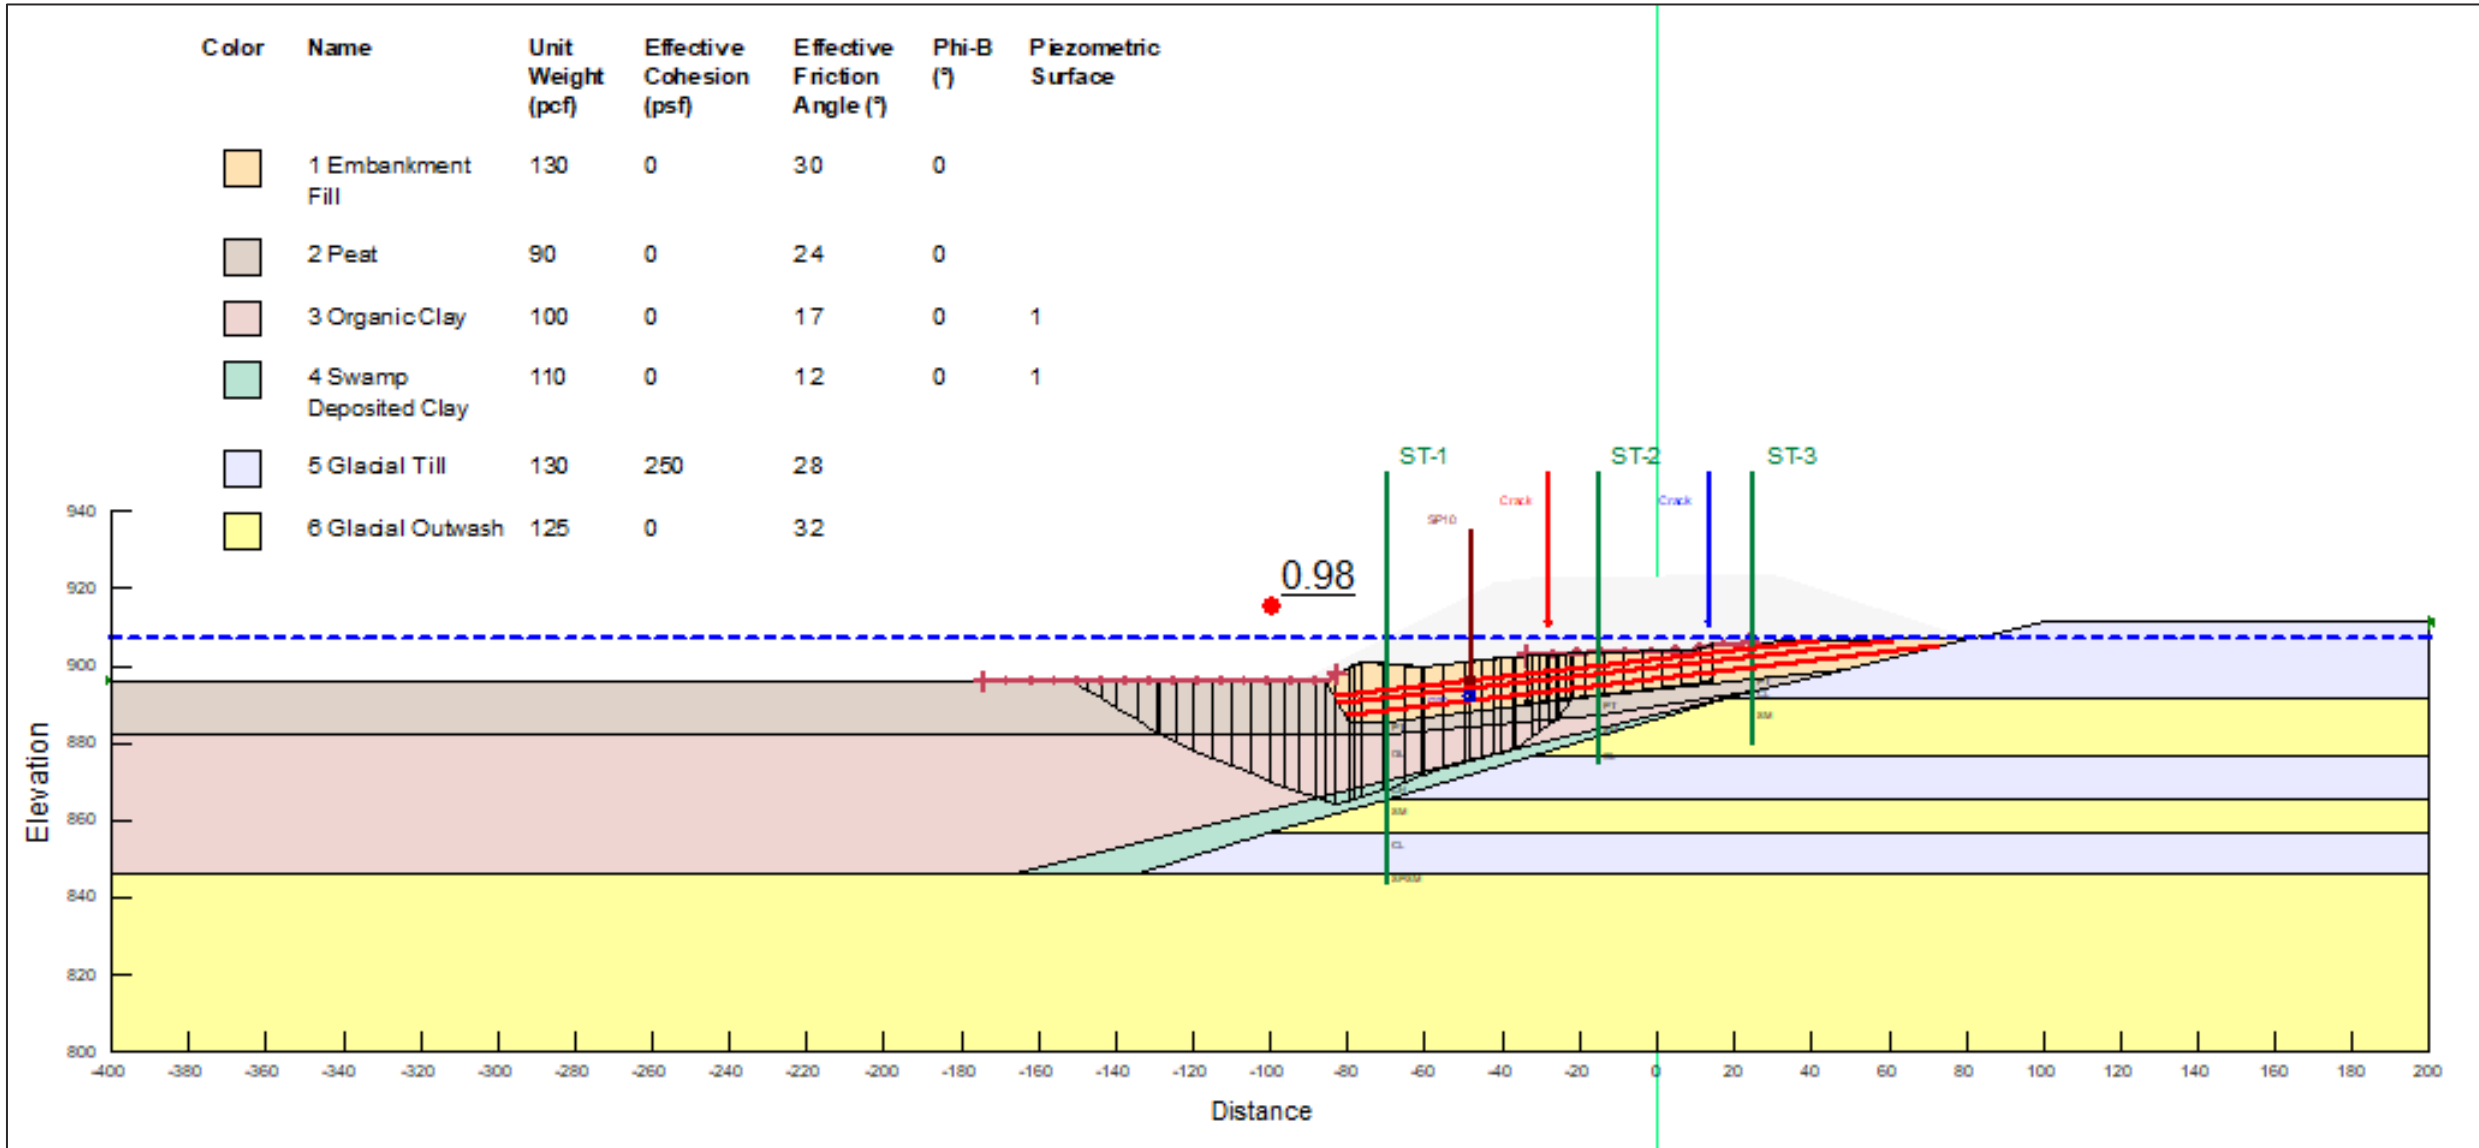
| Color | Name | Unit Weight (pcf) | Effective Cohesion (psf) | Effective Friction Angle (°) | Phi-B (°) | Piezometric Surface |
|---|---|---|---|---|---|---|
| | 1 Embankment Fill | 130 | 0 | 30 | 0 | |
| | 2 Peat | 90 | 0 | 24 | 0 | |
| | 3 Organic Clay | 100 | 0 | 17 | 0 | 1 |
| | 4 Swamp Deposited Clay | 110 | 0 | 12 | 0 | 1 |
| | 5 Glacial Till | 130 | 250 | 28 | | |
| | 6 Glacial Outwash | 125 | 0 | 32 | | |

ST-1
ST-2
ST-3
SP10
Crack
Crack
0.98

Elevation
940
920
900
880
860
840
820
800

Distance
-400 -380 -360 -340 -320 -300 -280 -260 -240 -220 -200 -180 -160 -140 -120 -100 -80 -60 -40 -20 0 20 40 60 80 100 120 140 160 180 200